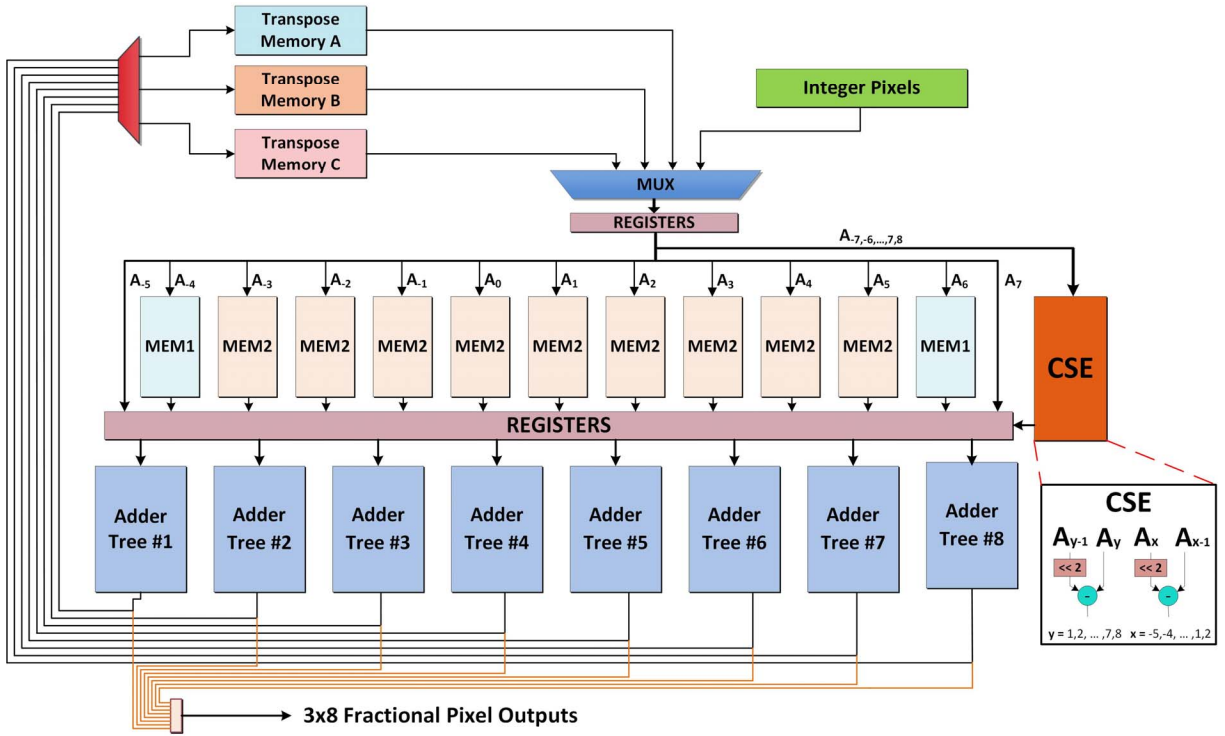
Transpose Memory A

Transpose Memory B

Transpose Memory C

Integer Pixels

MUX

REGISTERS

$A_{-7,-6,\ldots,7,8}$

$A_{-5}$ $A_{-4}$ $A_{-3}$ $A_{-2}$ $A_{-1}$ $A_0$ $A_1$ $A_2$ $A_3$ $A_4$ $A_5$ $A_6$ $A_7$

MEM1 MEM2 MEM2 MEM2 MEM2 MEM2 MEM2 MEM2 MEM2 MEM2 MEM1

CSE

REGISTERS

Adder Tree #1

Adder Tree #2

Adder Tree #3

Adder Tree #4

Adder Tree #5

Adder Tree #6

Adder Tree #7

Adder Tree #8

CSE

$A_{y-1}$ $A_y$ $A_x$ $A_{x-1}$

<< 2

<< 2

-

-

y = 1,2, … ,7,8 x = -5,-4, … ,1,2

3x8 Fractional Pixel Outputs